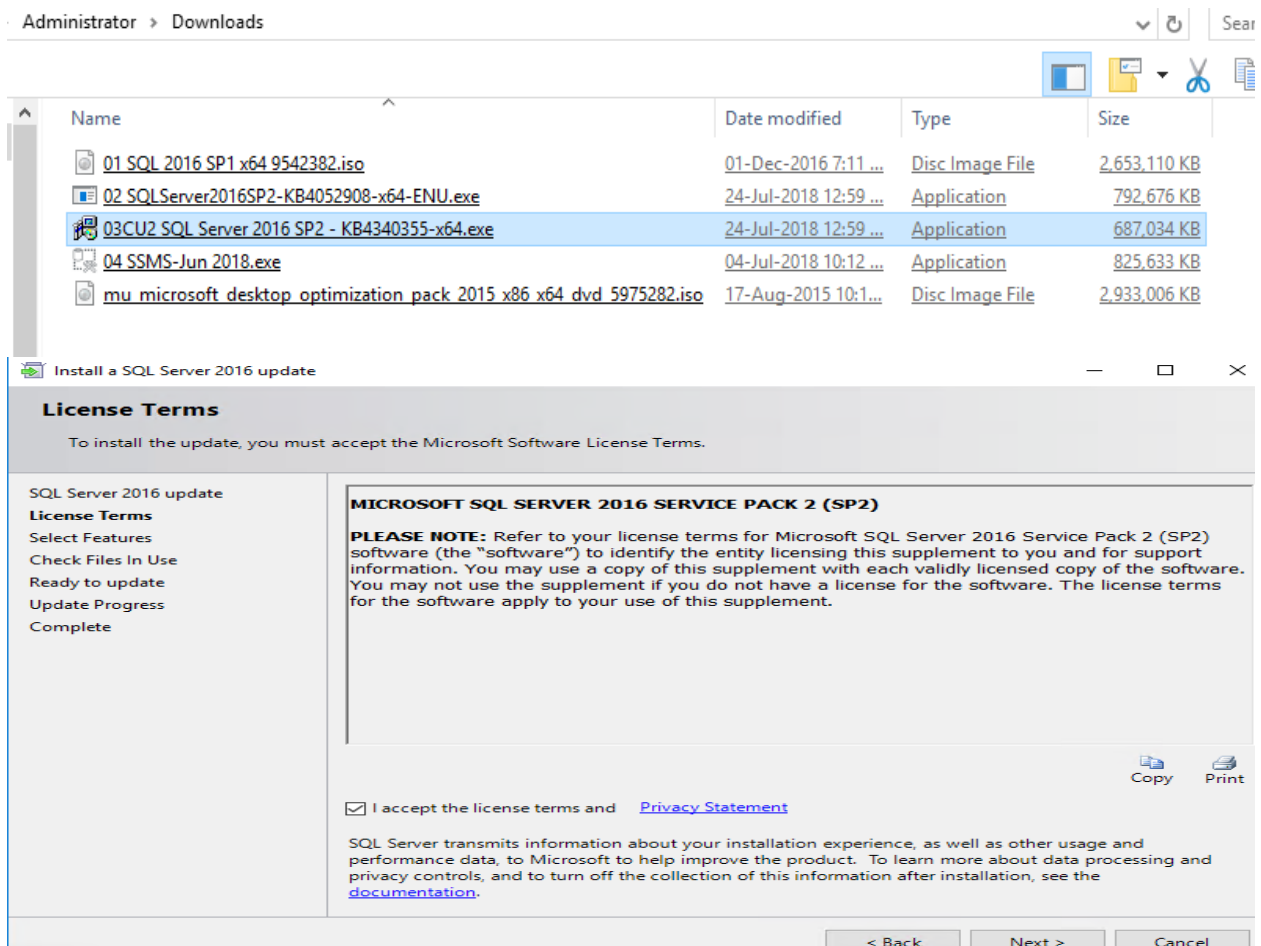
Administrator › Downloads

Sear

| Name | Date modified | Type | Size |
|---|---|---|---|
| 01 SQL 2016 SP1 x64 9542382.iso | 01-Dec-2016 7:11 ... | Disc Image File | 2,653,110 KB |
| 02 SQLServer2016SP2-KB4052908-x64-ENU.exe | 24-Jul-2018 12:59 ... | Application | 792,676 KB |
| 03CU2 SQL Server 2016 SP2 - KB4340355-x64.exe | 24-Jul-2018 12:59 ... | Application | 687,034 KB |
| 04 SSMS-Jun 2018.exe | 04-Jul-2018 10:12 ... | Application | 825,633 KB |
| mu_microsoft_desktop_optimization_pack_2015_x86_x64_dvd_5975282.iso | 17-Aug-2015 10:1... | Disc Image File | 2,933,006 KB |

Install a SQL Server 2016 update

License Terms

To install the update, you must accept the Microsoft Software License Terms.

SQL Server 2016 update
License Terms
Select Features
Check Files In Use
Ready to update
Update Progress
Complete

MICROSOFT SQL SERVER 2016 SERVICE PACK 2 (SP2)

PLEASE NOTE: Refer to your license terms for Microsoft SQL Server 2016 Service Pack 2 (SP2) software (the "software") to identify the entity licensing this supplement to you and for support information. You may use a copy of this supplement with each validly licensed copy of the software. You may not use the supplement if you do not have a license for the software. The license terms for the software apply to your use of this supplement.

Copy Print

I accept the license terms and Privacy Statement

SQL Server transmits information about your installation experience, as well as other usage and performance data, to Microsoft to help improve the product. To learn more about data processing and privacy controls, and to turn off the collection of this information after installation, see the documentation.

< Back Next > Cancel